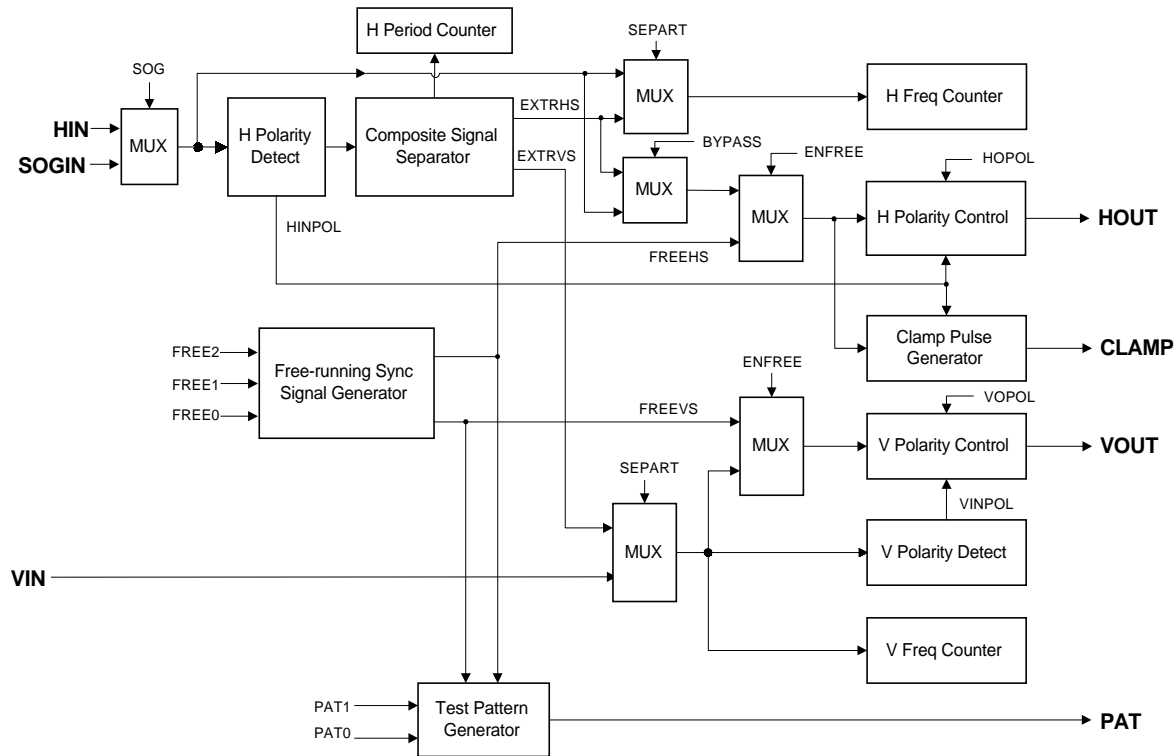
H Period Counter

SEPART

SOG

MUX

H Freq Counter

HIN

SOGIN

MUX

H Polarity Detect

Composite Signal Separator

EXTRHS

EXTRVS

BYPASS

ENFREE

HOPOL

MUX

MUX

H Polarity Control

HOUT

HINPOL

FREEHS

Clamp Pulse Generator

CLAMP

FREE2

FREE1

FREE0

Free-running Sync Signal Generator

ENFREE

FREEVS

VOPOL

MUX

V Polarity Control

VOUT

SEPART

VINPOL

MUX

V Polarity Detect

VIN

V Freq Counter

PAT1

PAT0

Test Pattern Generator

PAT